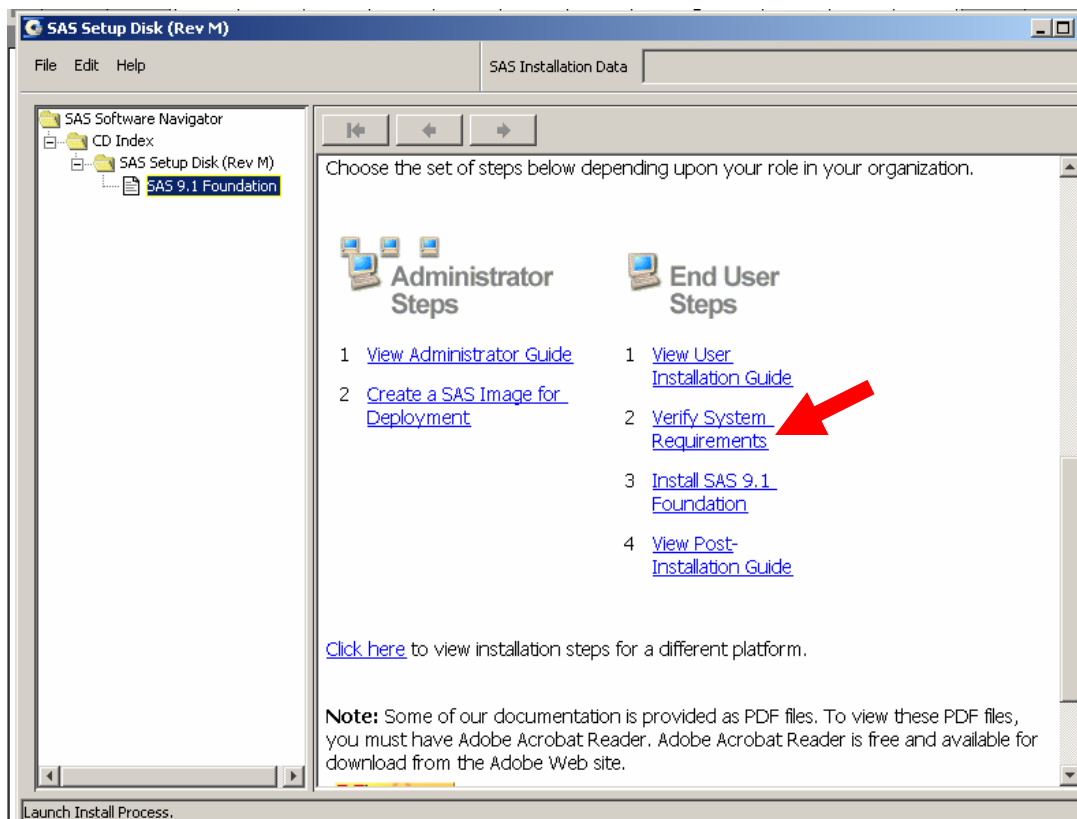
SAS Setup Disk (Rev M)

File Edit Help

SAS Installation Data

SAS Software Navigator
CD Index
SAS Setup Disk (Rev M)
SAS 9.1 Foundation

Choose the set of steps below depending upon your role in your organization.

Administrator Steps

1 View Administrator Guide

2 Create a SAS Image for Deployment

End User Steps

1 View User Installation Guide

2 Verify System Requirements

3 Install SAS 9.1 Foundation

4 View Post-Installation Guide

Click here to view installation steps for a different platform.

Note: Some of our documentation is provided as PDF files. To view these PDF files, you must have Adobe Acrobat Reader. Adobe Acrobat Reader is free and available for download from the Adobe Web site.

Launch Install Process.